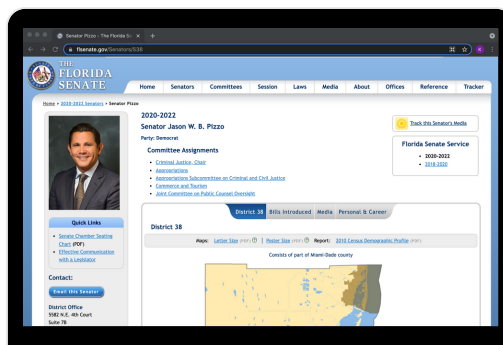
Senator Pizzo - The Florida Se ×

flsenate.gov/Senators/S38

THE FLORIDA SENATE

Home | Senators | Committees | Session | Laws | Media | About | Offices | Reference | Tracker

Home > 2020-2022 Senators > Senator Pizzo

2020-2022
Senator Jason W. B. Pizzo

Party: Democrat

Committee Assignments

Criminal Justice, Chair
Appropriations
Appropriations Subcommittee on Criminal and Civil Justice
Commerce and Tourism
Joint Committee on Public Counsel Oversight

Track this Senator's Media

Florida Senate Service

2020-2022
2018-2020

Quick Links

Senate Chamber Seating Chart (PDF)
Effective Communication with a Legislator

Contact:

Email this Senator

District Office
5582 N.E. 4th Court
Suite 7B

District 38 | Bills Introduced | Media | Personal & Career

District 38

Maps: Letter Size (PDF) | Poster Size (PDF) Report: 2010 Census Demographic Profile (PDF)

Consists of part of Miami-Dade county